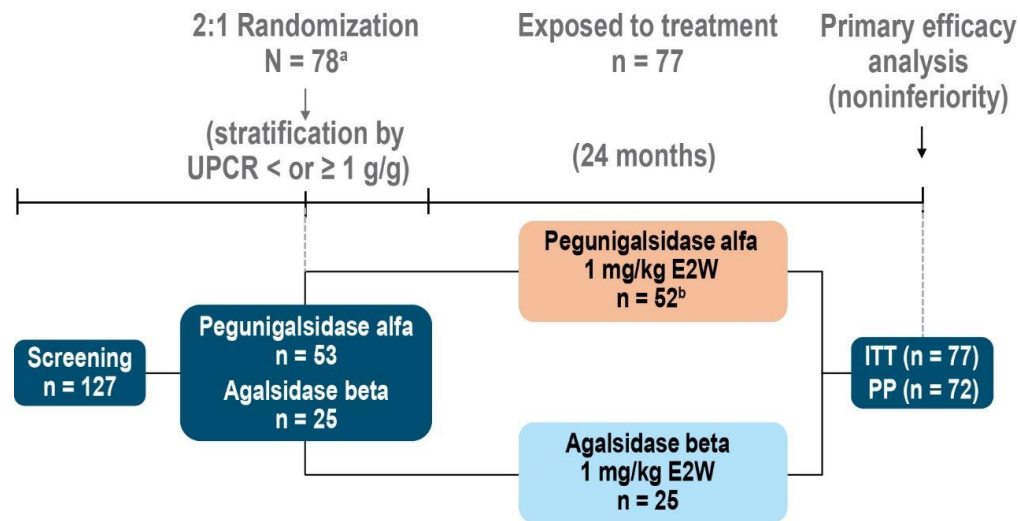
2:1 Randomization
N = 78$^{a}$

(stratification by UPCR < or ≥ 1 g/g)

Exposed to treatment
n = 77

(24 months)

Primary efficacy analysis (noninferiority)

Screening
n = 127

Pegunigalsidase alfa
n = 53
Agalsidase beta
n = 25

Pegunigalsidase alfa
1 mg/kg E2W
n = 52$^{b}$

Agalsidase beta
1 mg/kg E2W
n = 25

ITT (n = 77)
PP (n = 72)